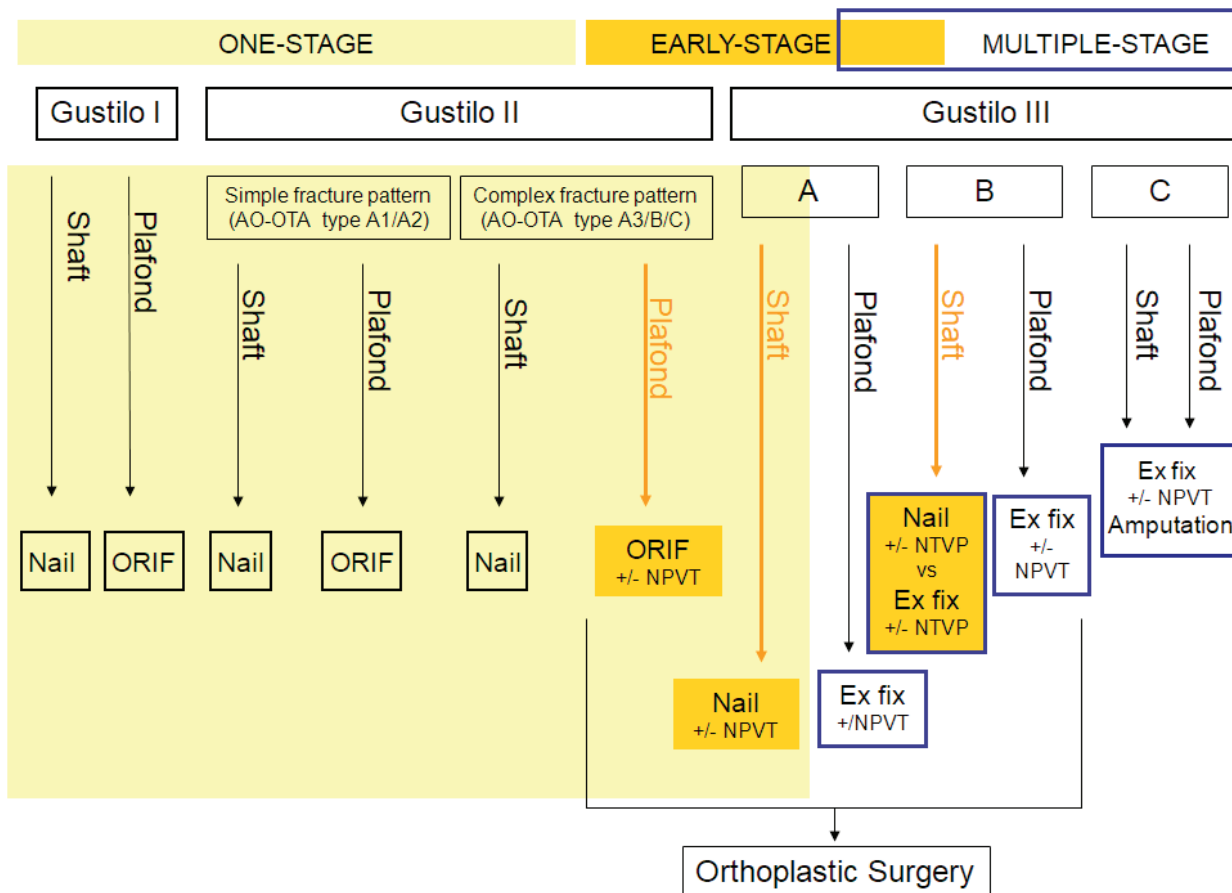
ONE-STAGE

EARLY-STAGE

MULTIPLE-STAGE

Gustilo I

Gustilo II

Gustilo III

Shaft

Plafond

Simple fracture pattern (AO-OTA type A1/A2)

Complex fracture pattern (AO-OTA type A3/B/C)

Shaft

Plafond

Shaft

Plafond

A

B

C

Shaft

Plafond

Shaft

Plafond

Shaft

Plafond

Nail

ORIF

Nail

ORIF

Nail

ORIF +/- NPVT

Nail +/- NTVP vs Ex fix +/- NTVP

Ex fix +/- NPVT

Ex fix +/- NPVT Amputation

Nail +/- NPVT

Ex fix +/NPVT

Orthoplastic Surgery